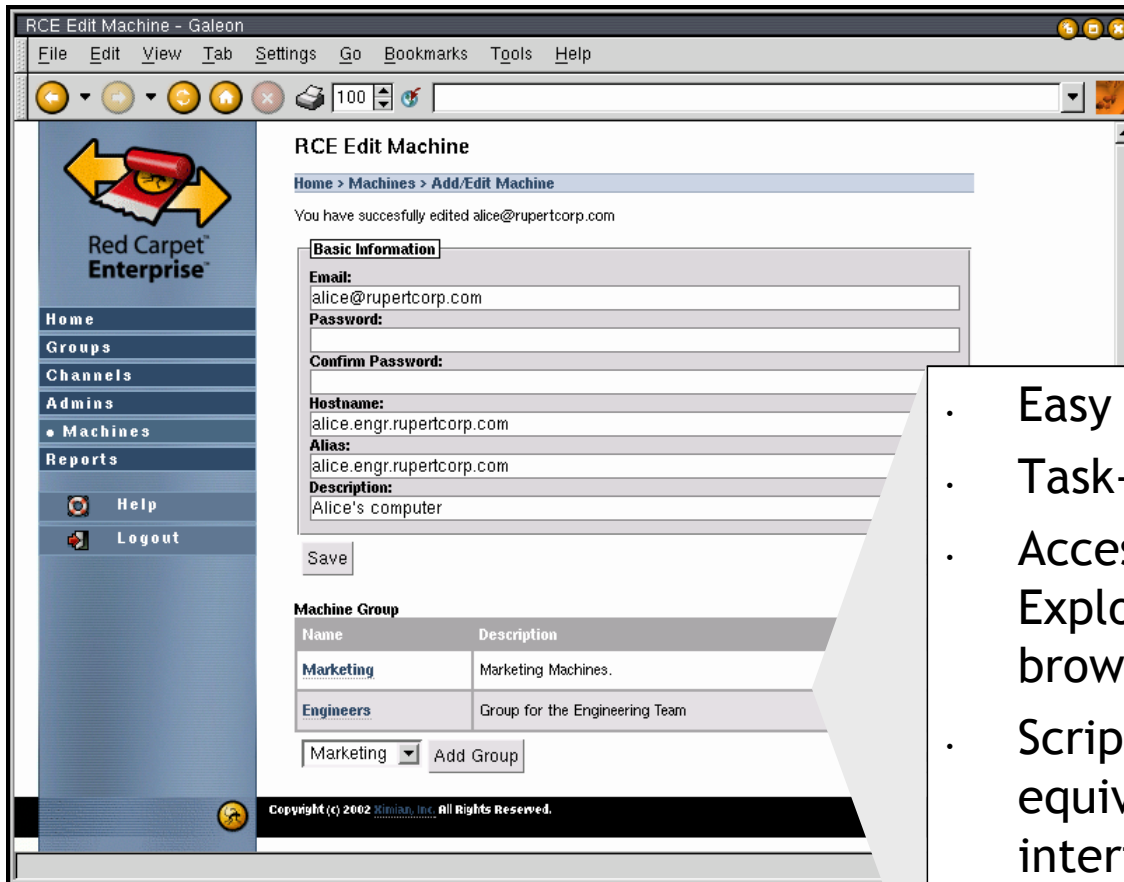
RCE Edit Machine - Galeon

File Edit View Tab Settings Go Bookmarks Tools Help

100

Red Carpet Enterprise

Home
Groups
Channels
Admins
• Machines
Reports
Help
Logout

RCE Edit Machine

Home > Machines > Add/Edit Machine

You have succesfully edited alice@rupertcorp.com

Basic Information

Email:
alice@rupertcorp.com
Password:

Confirm Password:

Hostname:
alice.engr.rupertcorp.com
Alias:
alice.engr.rupertcorp.com
Description:
Alice's computer

Save

Machine Group

| Name | Description |
|---|---|
| Marketing | Marketing Machines. |
| Engineers | Group for the Engineering Team |

Marketing Add Group

Copyright (c) 2002 Ximian, Inc. All Rights Reserved.

• Easy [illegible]
• Task-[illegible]
• Acces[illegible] Explo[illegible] brow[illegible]
• Scrip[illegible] equiv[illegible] inter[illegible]